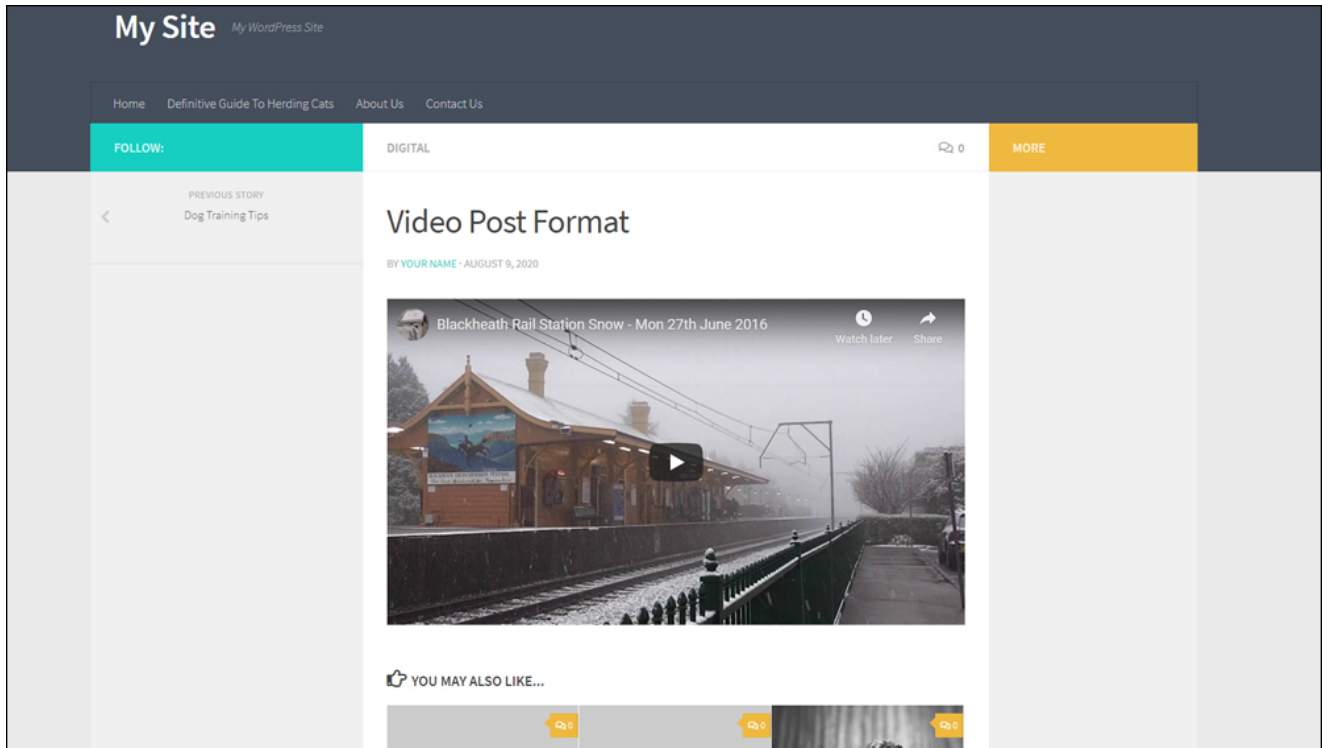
My Site My WordPress Site

Home Definitive Guide To Herding Cats About Us Contact Us

FOLLOW:

DIGITAL

0

MORE

PREVIOUS STORY
Dog Training Tips

Video Post Format

BY YOUR NAME · AUGUST 9, 2020

Blackheath Rail Station Snow - Mon 27th June 2016

Watch later

Share

YOU MAY ALSO LIKE...

0

0

0